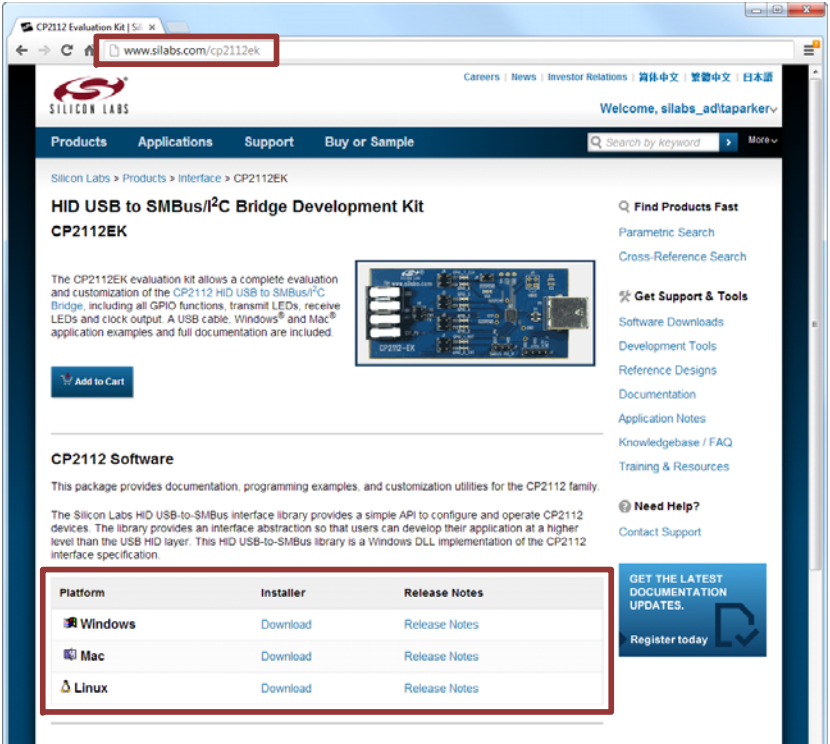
CP2112 Evaluation Kit | Sil

www.silabs.com/cp2112ek

SILICON LABS

Careers | News | Investor Relations | 简体中文 | 繁體中文 | 日本語

Welcome, silabs_ad\taparker

Products Applications Support Buy or Sample

Search by keyword

More

Silicon Labs > Products > Interface > CP2112EK

HID USB to SMBus/I$^2$C Bridge Development Kit

CP2112EK

The CP2112EK evaluation kit allows a complete evaluation and customization of the CP2112 HID USB to SMBus/I$^2$C Bridge, including all GPIO functions, transmit LEDs, receive LEDs and clock output. A USB cable, Windows® and Mac® application examples and full documentation are included.

CP2112-EK

Add to Cart

Find Products Fast

Parametric Search

Cross-Reference Search

Get Support & Tools

Software Downloads

Development Tools

Reference Designs

Documentation

Application Notes

Knowledgebase / FAQ

Training & Resources

Need Help?

Contact Support

CP2112 Software

This package provides documentation, programming examples, and customization utilities for the CP2112 family.

The Silicon Labs HID USB-to-SMBus interface library provides a simple API to configure and operate CP2112 devices. The library provides an interface abstraction so that users can develop their application at a higher level than the USB HID layer. This HID USB-to-SMBus library is a Windows DLL implementation of the CP2112 interface specification.

| Platform | Installer | Release Notes |
|---|---|---|
| Windows | Download | Release Notes |
| Mac | Download | Release Notes |
| Linux | Download | Release Notes |

GET THE LATEST DOCUMENTATION UPDATES.

Register today